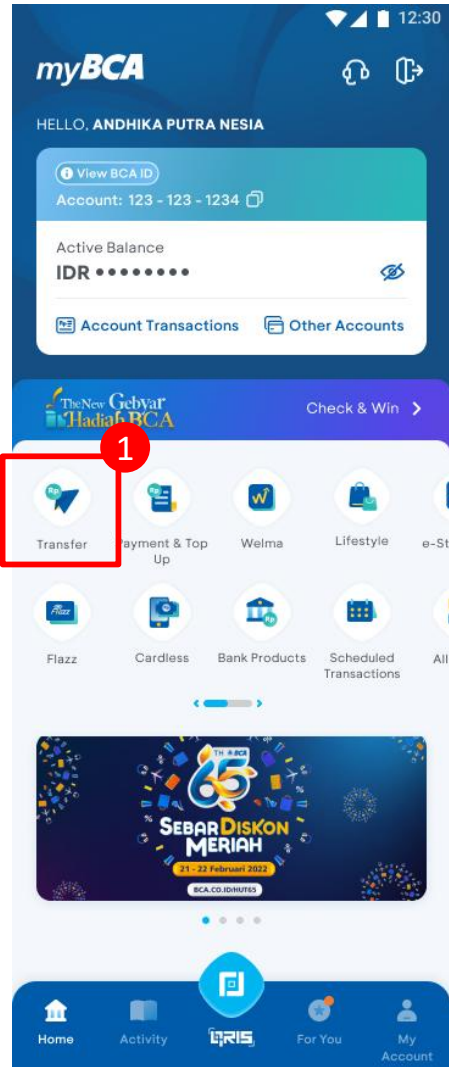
12:30

myBCA

HELLO, ANDHIKA PUTRA NESIA

View BCA ID
Account: 123 - 123 - 1234

Active Balance
IDR ••••••••

Account Transactions
Other Accounts

The New Gebyar Hadiah BCA
Check & Win

1

Transfer
Payment & Top Up
Welma
Lifestyle
e-St

Flazz
Cardless
Bank Products
Scheduled Transactions
All

TH BCA 65
SEBAR DISKON MERIAH
21 - 22 Februari 2022
BCA.CO.ID/HUT65

Home
Activity
QRIS
For You
My Account